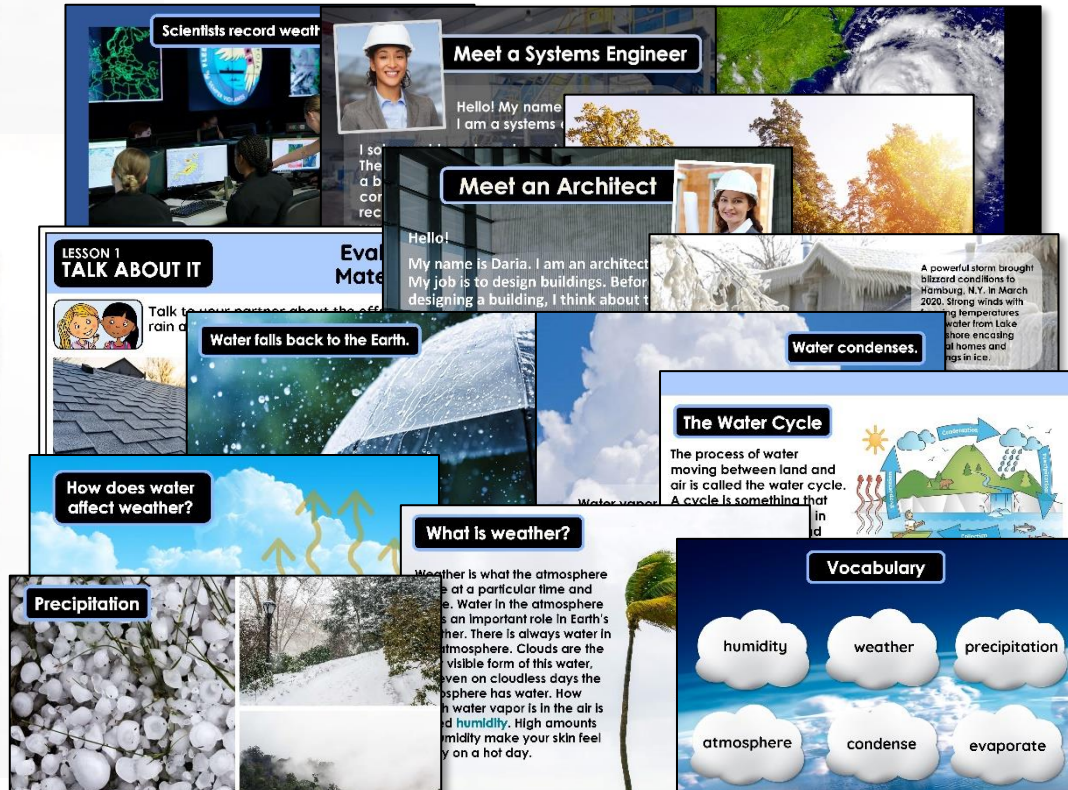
Scientists record weath

Meet a Systems Engineer

Hello! My name
I am a systems

I so
The
a b
con
rec

Meet an Architect

Hello!
My name is Daria. I am an architect
My job is to design buildings. Befor
designing a building, I think about t

A powerful storm brought blizzard conditions to Hamburg, N.Y. in March 2020. Strong winds with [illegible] temperatures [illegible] water from Lake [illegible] shore encasing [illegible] homes and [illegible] in ice.

LESSON 1
TALK ABOUT IT

Eval
Mate

Talk to your partner about the eff
rain a

Water falls back to the Earth.

Water condenses.

The Water Cycle

The process of water moving between land and air is called the water cycle. A cycle is something that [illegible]

Water vapo

How does water affect weather?

What is weather?

Weather is what the atmosphere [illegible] at a particular time and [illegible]. Water in the atmosphere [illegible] an important role in Earth's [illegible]ther. There is always water in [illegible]tmosphere. Clouds are the visible form of this water, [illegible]ven on cloudless days the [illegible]sphere has water. How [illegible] water vapor is in the air is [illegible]ed humidity. High amounts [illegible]midity make your skin feel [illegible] on a hot day.

Precipitation

Vocabulary

humidity

weather

precipitation

atmosphere

condense

evaporate